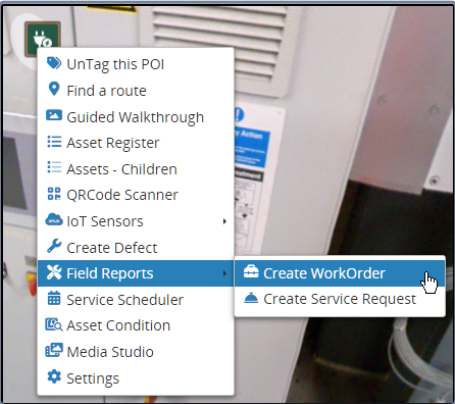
UnTag this POI
Find a route
Guided Walkthrough
Asset Register
Assets - Children
QRCode Scanner
IoT Sensors
Create Defect
Field Reports
Service Scheduler
Asset Condition
Media Studio
Settings

Create WorkOrder
Create Service Request